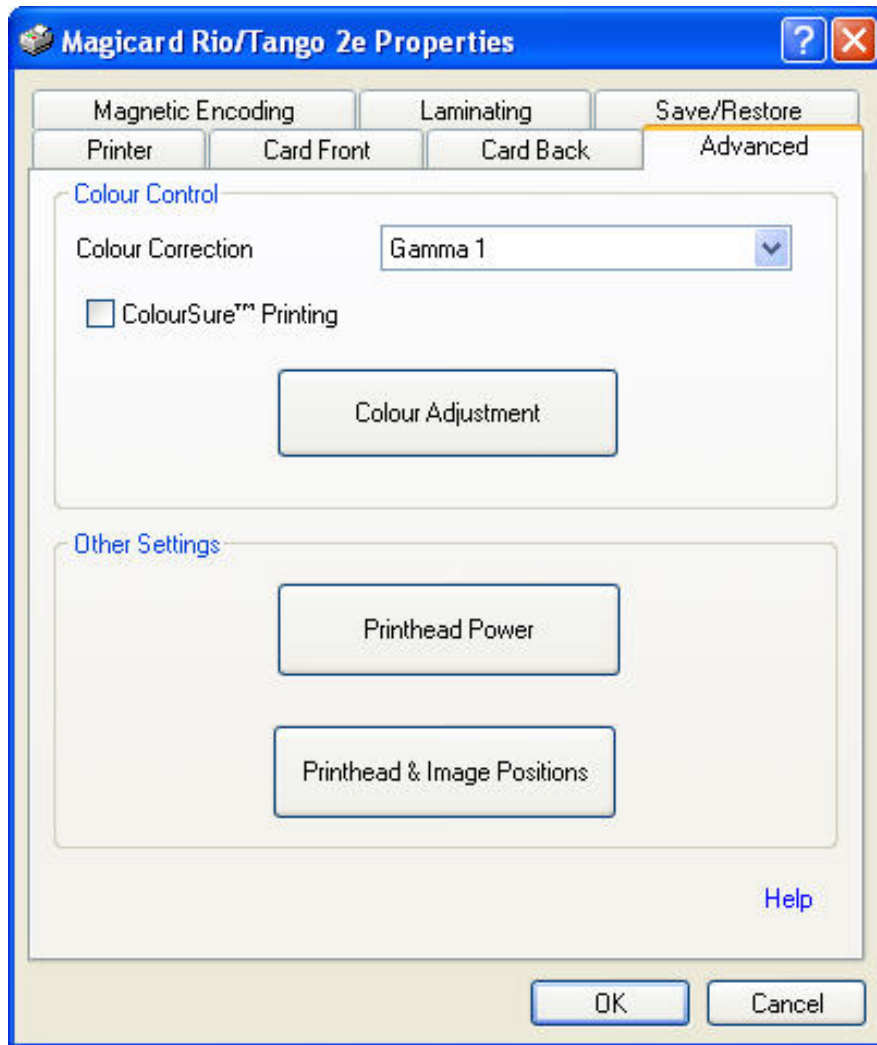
Magicard Rio/Tango 2e Properties

Magnetic Encoding
Laminating
Save/Restore
Printer
Card Front
Card Back
Advanced

Colour Control
Colour Correction
Gamma 1
ColourSure™ Printing
Colour Adjustment

Other Settings
Printhead Power
Printhead & Image Positions

Help

OK
Cancel